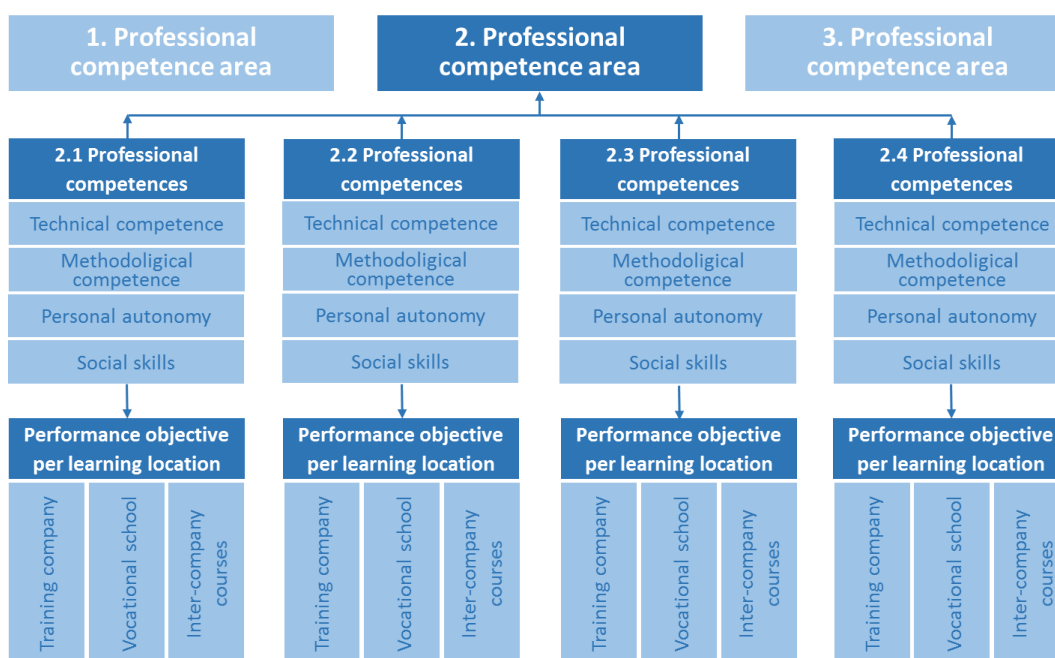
1. Professional competence area

2. Professional competence area

3. Professional competence area

2.1 Professional competences
Technical competence
Methodoligical competence
Personal autonomy
Social skills

Performance objective per learning location
Training company
Vocational school
Inter-company courses

2.2 Professional competences
Technical competence
Methodoligical competence
Personal autonomy
Social skills

Performance objective per learning location
Training company
Vocational school
Inter-company courses

2.3 Professional competences
Technical competence
Methodoligical competence
Personal autonomy
Social skills

Performance objective per learning location
Training company
Vocational school
Inter-company courses

2.4 Professional competences
Technical competence
Methodoligical competence
Personal autonomy
Social skills

Performance objective per learning location
Training company
Vocational school
Inter-company courses